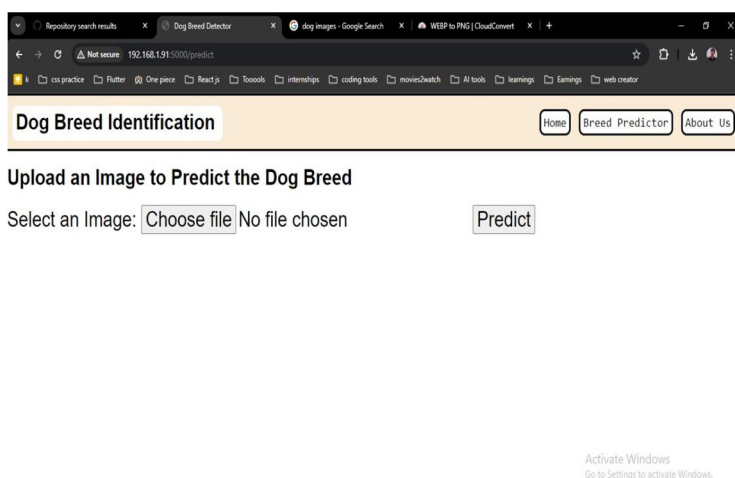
Repository search results × Dog Breed Detector × dog images - Google Search × WEBP to PNG | CloudConvert × +

Not secure 192.168.1.91:5000/predict

k css practice Flutter One piece React js Tooools internships coding tools movies2watch AI tools learnings Earnings web creator

Dog Breed Identification

Home Breed Predictor About Us

Upload an Image to Predict the Dog Breed

Select an Image: Choose file No file chosen Predict

Activate Windows
Go to Settings to activate Windows.